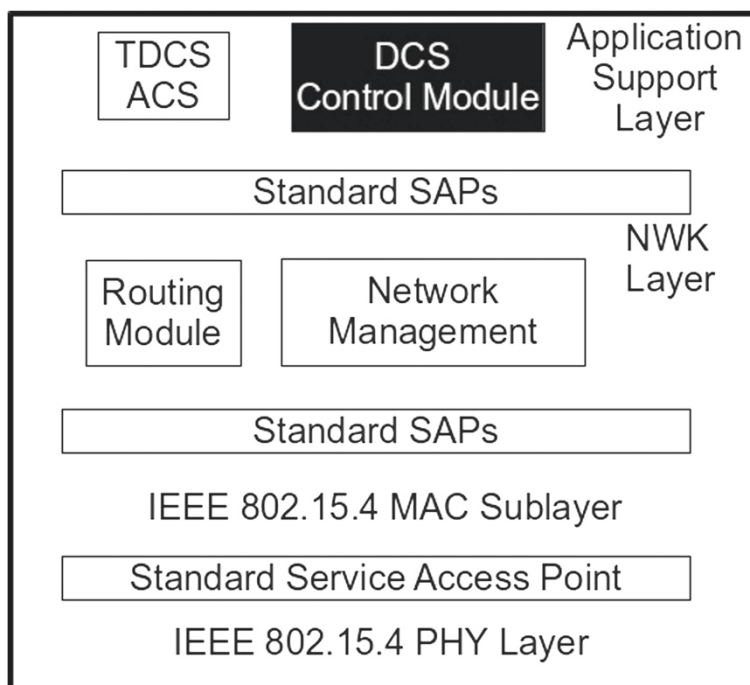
TDCS ACS

DCS Control Module

Application Support Layer

Standard SAPs

NWK Layer

Routing Module

Network Management

Standard SAPs

IEEE 802.15.4 MAC Sublayer

Standard Service Access Point

IEEE 802.15.4 PHY Layer